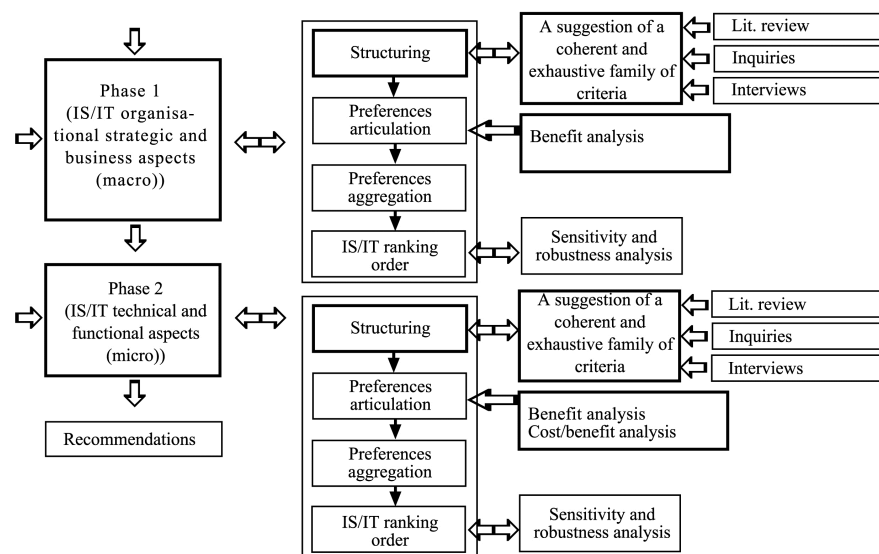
Phase 1 (IS/IT organisational strategic and business aspects (macro))

Structuring

A suggestion of a coherent and exhaustive family of criteria

Lit. review

Inquiries

Interviews

Preferences articulation

Benefit analysis

Preferences aggregation

IS/IT ranking order

Sensitivity and robustness analysis

Phase 2 (IS/IT technical and functional aspects (micro))

Structuring

A suggestion of a coherent and exhaustive family of criteria

Lit. review

Inquiries

Interviews

Preferences articulation

Benefit analysis
Cost/benefit analysis

Recommendations

Preferences aggregation

IS/IT ranking order

Sensitivity and robustness analysis